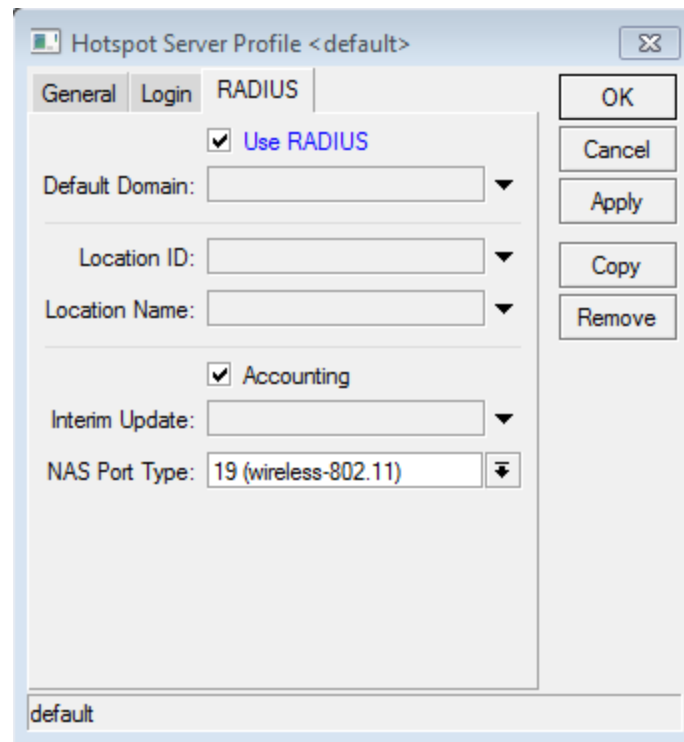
Hotspot Server Profile <default>

General Login RADIUS

Use RADIUS

Default Domain:

Location ID:

Location Name:

Accounting

Interim Update:

NAS Port Type: 19 (wireless-802.11)

OK

Cancel

Apply

Copy

Remove

default